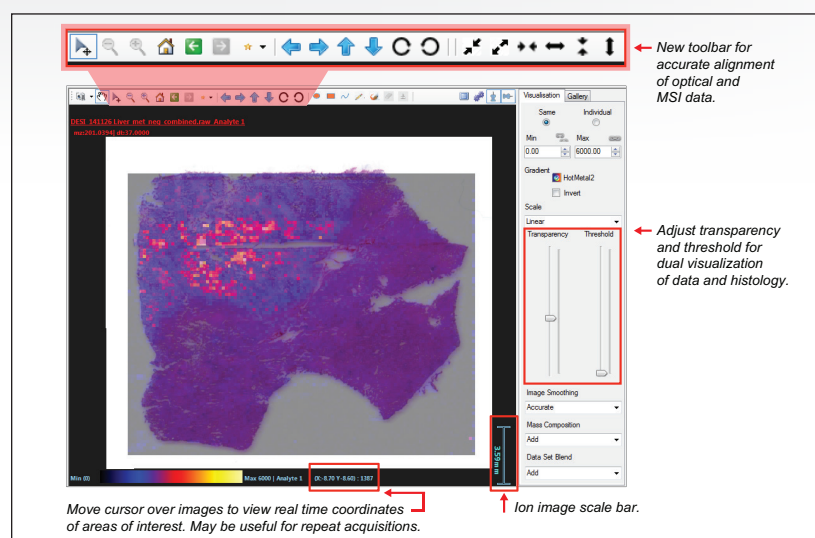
New toolbar for accurate alignment of optical and MSI data.

DESI_141126 Liver met_neg_combined.raw_Analyte 1
m/z:201.0394] dt:37.0000

Visualisation Gallery
Same Individual
Min Max
0.00 6000.00
Gradient
HotMetal2
Invert
Scale
Linear
Transparency Threshold
Image Smoothing
Accurate
Mass Composition
Add
Data Set Blend
Add

3.59mm

Min (0) Max 6000 | Analyte 1 (X:-8.70 Y:-8.60) : 1387

Adjust transparency and threshold for dual visualization of data and histology.

Move cursor over images to view real time coordinates of areas of interest. May be useful for repeat acquisitions.

Ion image scale bar.